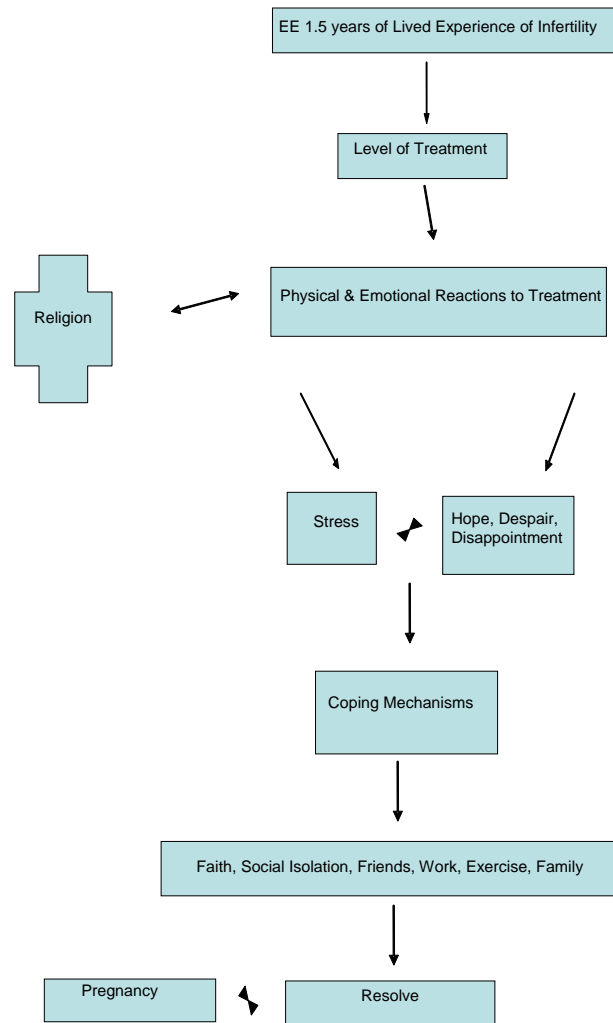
EE 1.5 years of Lived Experience of Infertility

Level of Treatment

Religion

Physical & Emotional Reactions to Treatment

Stress

Hope, Despair, Disappointment

Coping Mechanisms

Faith, Social Isolation, Friends, Work, Exercise, Family

Pregnancy

Resolve